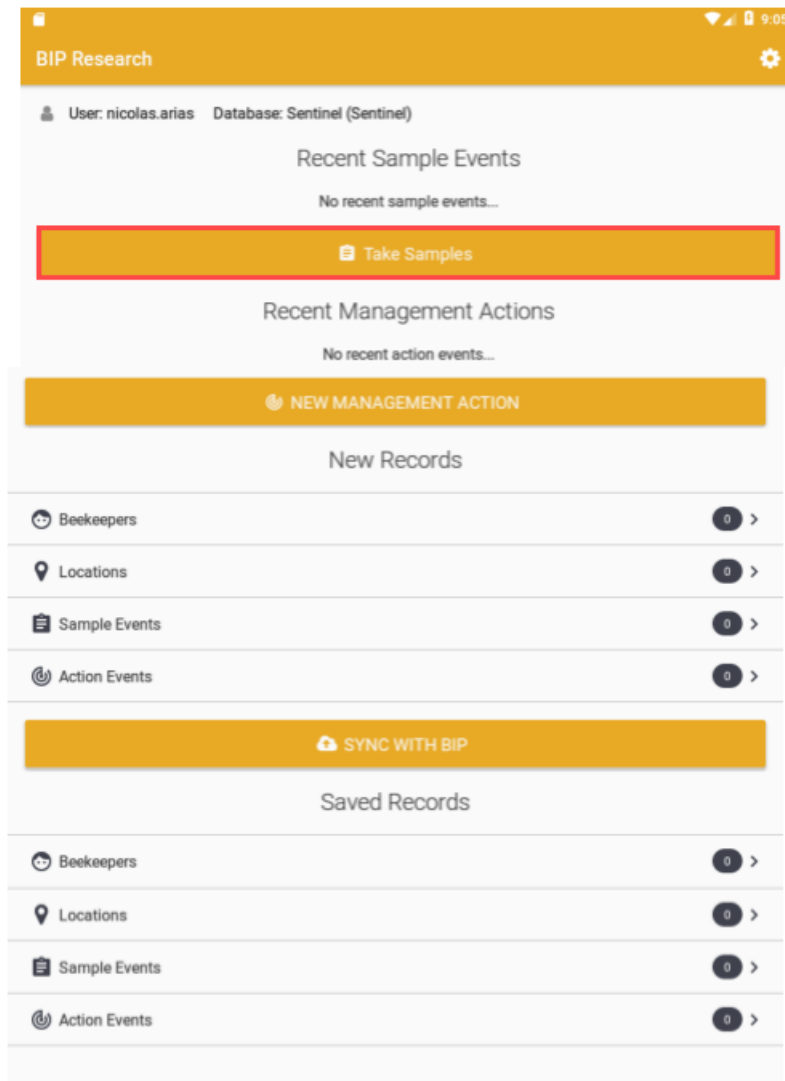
9:05

BIP Research

User: nicolas.arias Database: Sentinel (Sentinel)

Recent Sample Events

No recent sample events...

Take Samples

Recent Management Actions

No recent action events...

NEW MANAGEMENT ACTION

New Records

Beekeepers 0 >

Locations 0 >

Sample Events 0 >

Action Events 0 >

SYNC WITH BIP

Saved Records

Beekeepers 0 >

Locations 0 >

Sample Events 0 >

Action Events 0 >